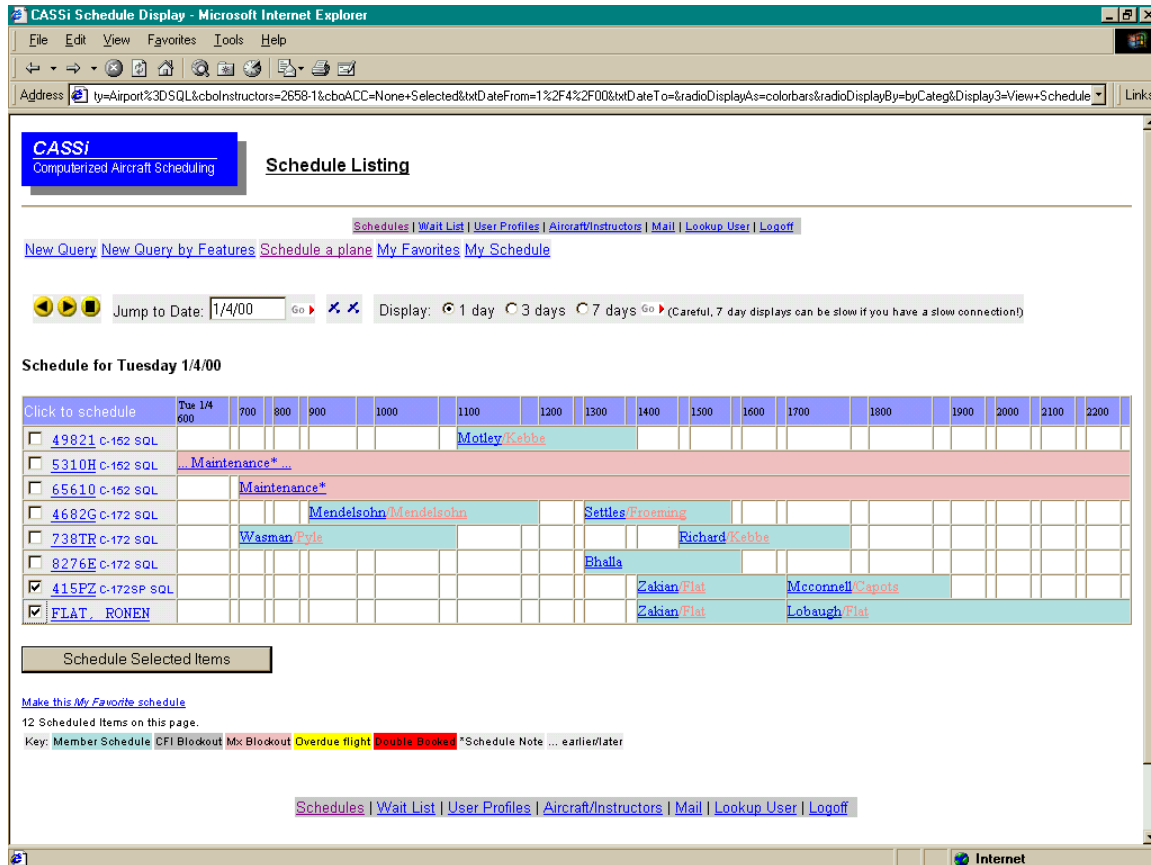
CASSi Schedule Display - Microsoft Internet Explorer

File Edit View Favorites Tools Help

Address ty=Airport%3DSQL&cboInstructors=2658-1&cboACC=None+Selected&txtDateFrom=1%2F4%2F00&txtDateTo=&radioDisplayAs=colorbars&radioDisplayBy=byCateg&Display3=View+Schedule Links

CASSi
Computerized Aircraft Scheduling

Schedule Listing

Schedules | Wait List | User Profiles | Aircraft/Instructors | Mail | Lookup User | Logoff

New Query New Query by Features Schedule a plane My Favorites My Schedule

Jump to Date: 1/4/00 Go Display: 1 day 3 days 7 days Go (Careful, 7 day displays can be slow if you have a slow connection!)

Schedule for Tuesday 1/4/00

| Click to schedule | Tue 1/4 600 | 700 | 800 | 900 | 1000 | 1100 | 1200 | 1300 | 1400 | 1500 | 1600 | 1700 | 1800 | 1900 | 2000 | 2100 | 2200 |
|---|---|---|---|---|---|---|---|---|---|---|---|---|---|---|---|---|---|
| 49821 C-152 SQL | | | | | | Motley/Kebbe | | | | | | | | | | | |
| 5310H C-152 SQL | ... Maintenance* ... | | | | | | | | | | | | | | | | |
| 65610 C-152 SQL | | Maintenance* | | | | | | | | | | | | | | | |
| 4682G C-172 SQL | | | | Mendelsohn/Mendelsohn | | | | Settles/Froeming | | | | | | | | | |
| 738TR C-172 SQL | | Wasman/Pyle | | | | | | | | Richard/Kebbe | | | | | | | |
| 8276E C-172 SQL | | | | | | | | Bhalla | | | | | | | | | |
| 415PZ C-172SP SQL | | | | | | | | | Zakian/Flat | | | Mcconnell/Capots | | | | | |
| FLAT, RONEN | | | | | | | | | Zakian/Flat | | | Lobaugh/Flat | | | | | |

Schedule Selected Items

Make this My Favorite schedule
12 Scheduled Items on this page.
Key: Member Schedule CFI Blockout Mx Blockout Overdue flight Double Booked *Schedule Note ... earlier/later

Schedules | Wait List | User Profiles | Aircraft/Instructors | Mail | Lookup User | Logoff

Internet